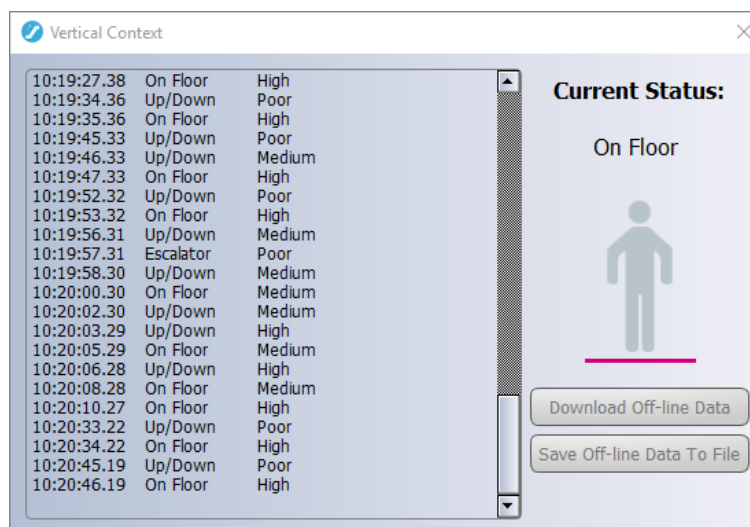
Vertical Context

| | | |
|---|---|---|
| 10:19:27.38 | On Floor | High |
| 10:19:34.36 | Up/Down | Poor |
| 10:19:35.36 | On Floor | High |
| 10:19:45.33 | Up/Down | Poor |
| 10:19:46.33 | Up/Down | Medium |
| 10:19:47.33 | On Floor | High |
| 10:19:52.32 | Up/Down | Poor |
| 10:19:53.32 | On Floor | High |
| 10:19:56.31 | Up/Down | Medium |
| 10:19:57.31 | Escalator | Poor |
| 10:19:58.30 | Up/Down | Medium |
| 10:20:00.30 | On Floor | Medium |
| 10:20:02.30 | Up/Down | Medium |
| 10:20:03.29 | Up/Down | High |
| 10:20:05.29 | On Floor | Medium |
| 10:20:06.28 | Up/Down | High |
| 10:20:08.28 | On Floor | Medium |
| 10:20:10.27 | On Floor | High |
| 10:20:33.22 | Up/Down | Poor |
| 10:20:34.22 | On Floor | High |
| 10:20:45.19 | Up/Down | Poor |
| 10:20:46.19 | On Floor | High |

Current Status:

On Floor

Download Off-line Data

Save Off-line Data To File